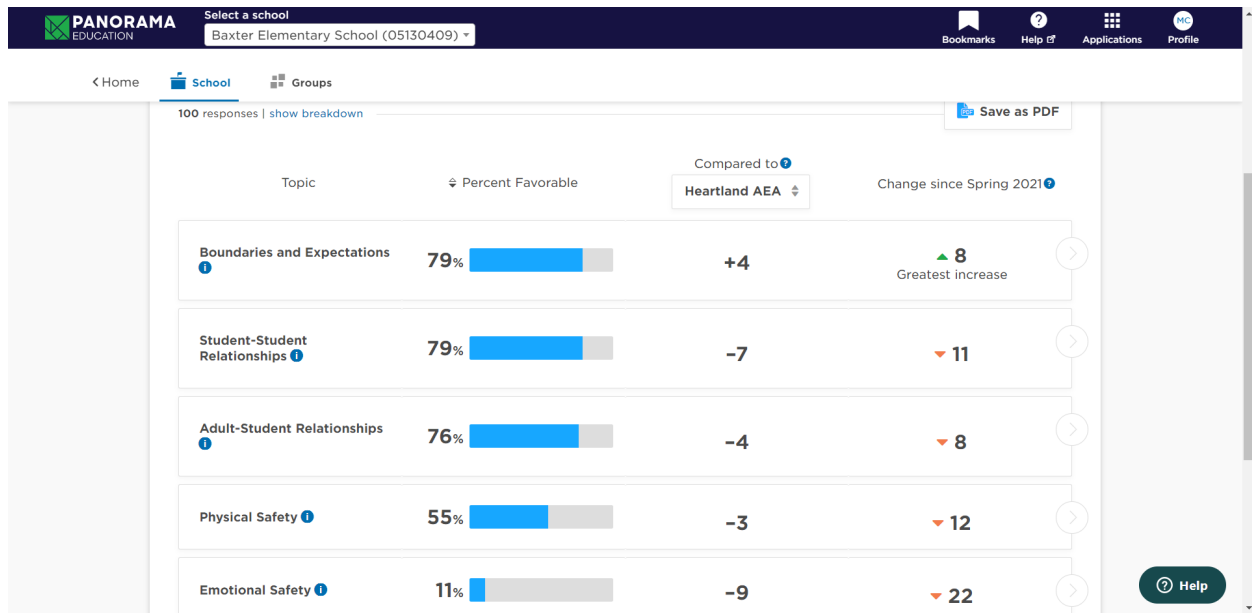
PANORAMA EDUCATION

Select a school
Baxter Elementary School (05130409)

Bookmarks
Help
Applications
MC
Profile

< Home
School
Groups

100 responses | show breakdown

Save as PDF

| Topic | Percent Favorable | Compared to Heartland AEA | Change since Spring 2021 |
|---|---|---|---|
| Boundaries and Expectations | 79% | +4 | 8 Greatest increase |
| Student-Student Relationships | 79% | -7 | 11 |
| Adult-Student Relationships | 76% | -4 | 8 |
| Physical Safety | 55% | -3 | 12 |
| Emotional Safety | 11% | -9 | 22 |

Help